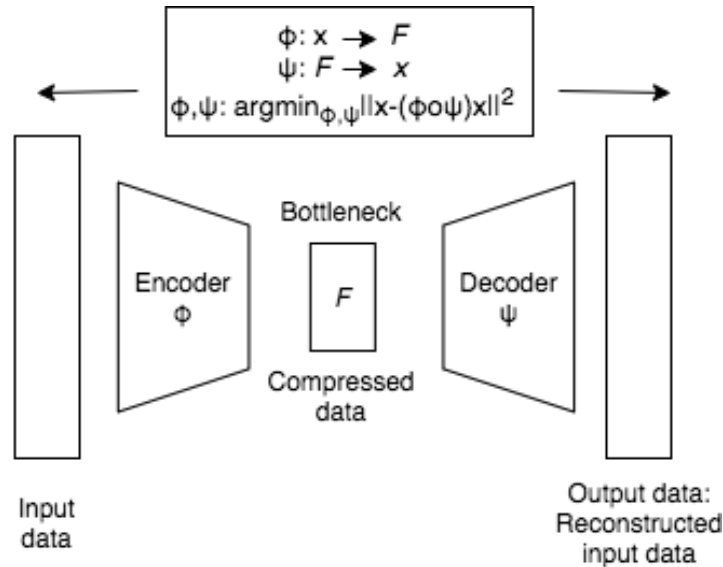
$\phi: x \rightarrow F$
$\psi: F \rightarrow x$
$\phi,\psi: \text{argmin}_{\phi,\psi}||x-(\phi o \psi)x||^2$

Bottleneck

Encoder
$\phi$

$F$

Decoder
$\psi$

Compressed data

Input data

Output data: Reconstructed input data